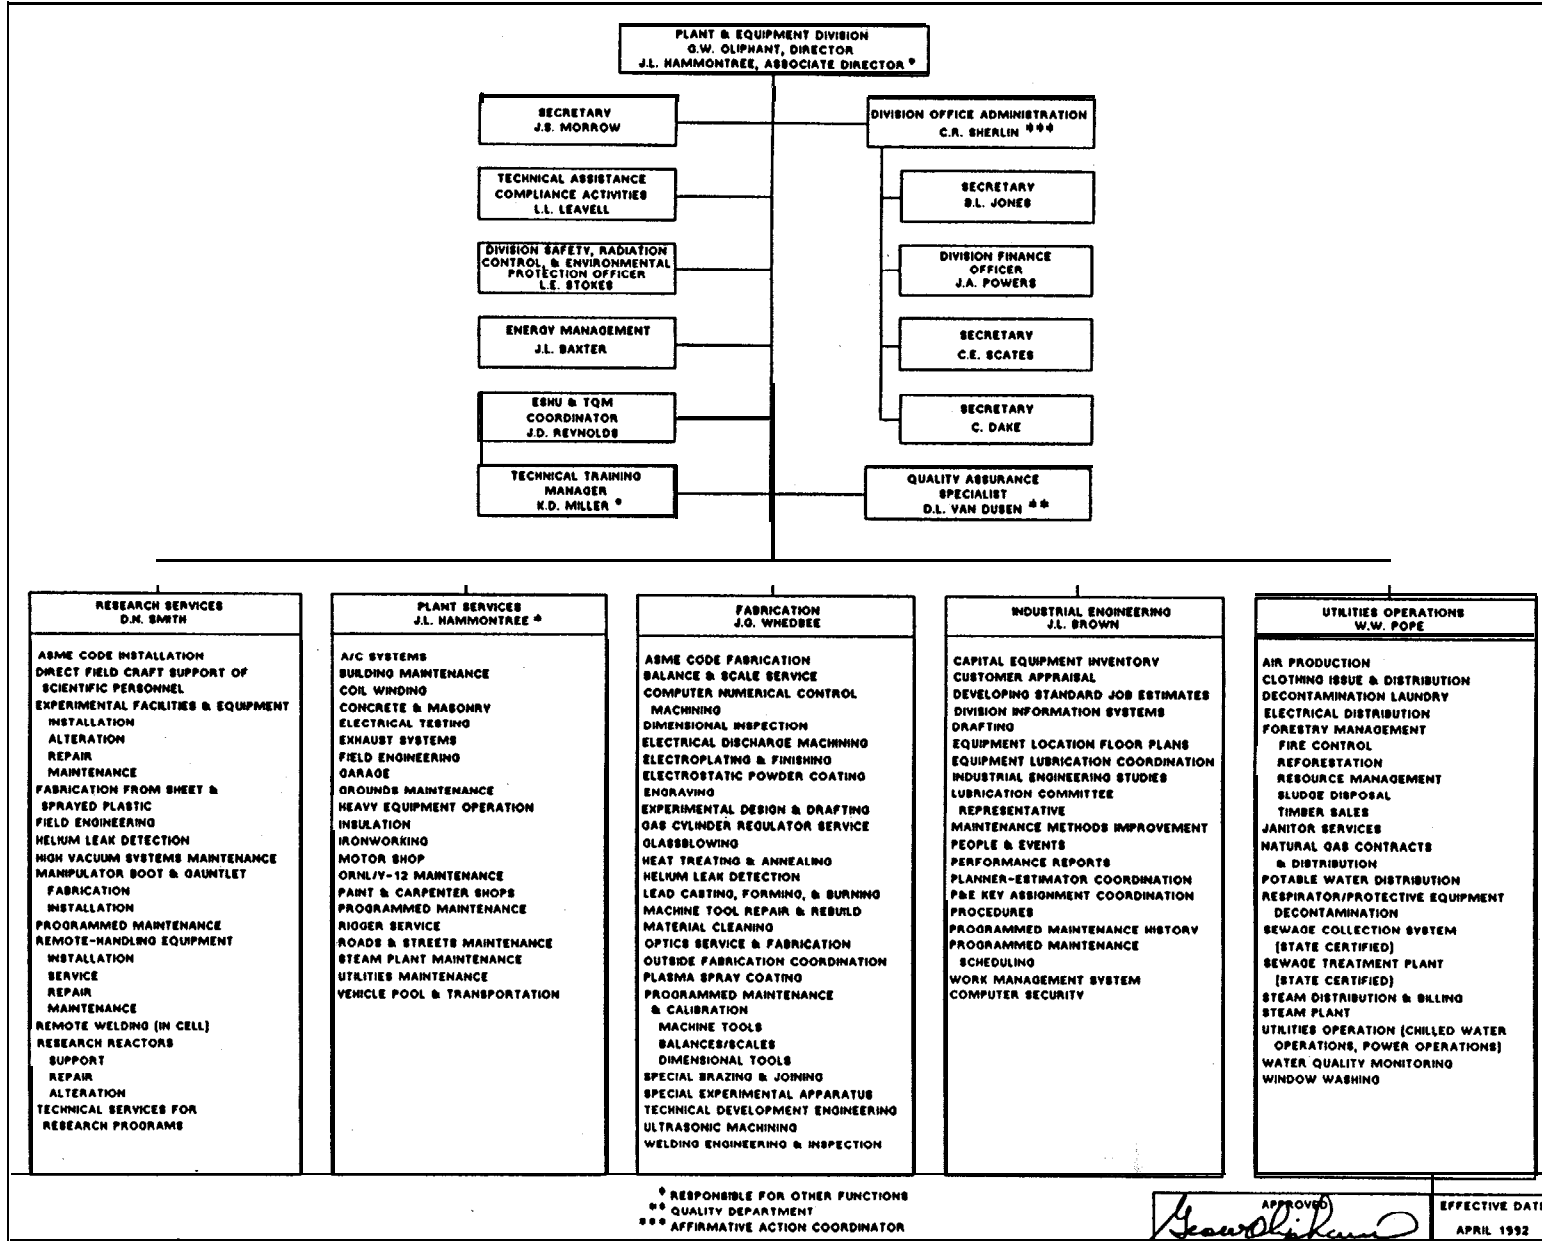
PLANT & EQUIPMENT DIVISION
G.W. OLIPHANT, DIRECTOR
J.L. HAMMONTREE, ASSOCIATE DIRECTOR *

SECRETARY
J.S. MORROW

TECHNICAL ASSISTANCE
COMPLIANCE ACTIVITIES
L.L. LEAVELL

DIVISION SAFETY, RADIATION CONTROL, & ENVIRONMENTAL PROTECTION OFFICER
L.E. STOKES

ENERGY MANAGEMENT
J.L. BAXTER

ESHU & TQM
COORDINATOR
J.D. REYNOLDS

TECHNICAL TRAINING
MANAGER
K.D. MILLER *

DIVISION OFFICE ADMINISTRATION
C.R. SHERLIN ***

SECRETARY
B.L. JONES

DIVISION FINANCE
OFFICER
J.A. POWERS

SECRETARY
C.E. SCATES

SECRETARY
C. DAKE

QUALITY ASSURANCE
SPECIALIST
D.L. VAN DUSEN **

RESEARCH SERVICES
D.N. SMITH

ASME CODE INSTALLATION
DIRECT FIELD CRAFT SUPPORT OF SCIENTIFIC PERSONNEL
EXPERIMENTAL FACILITIES & EQUIPMENT
INSTALLATION
ALTERATION
REPAIR
MAINTENANCE
FABRICATION FROM SHEET & SPRAYED PLASTIC
FIELD ENGINEERING
HELIUM LEAK DETECTION
HIGH VACUUM SYSTEMS MAINTENANCE
MANIPULATOR BOOT & GAUNTLET
FABRICATION
INSTALLATION
PROGRAMMED MAINTENANCE
REMOTE-HANDLING EQUIPMENT
INSTALLATION
SERVICE
REPAIR
MAINTENANCE
REMOTE WELDING (IN CELL)
RESEARCH REACTORS
SUPPORT
REPAIR
ALTERATION
TECHNICAL SERVICES FOR RESEARCH PROGRAMS

PLANT SERVICES
J.L. HAMMONTREE *

A/C SYSTEMS
BUILDING MAINTENANCE
COIL WINDING
CONCRETE & MASONRY
ELECTRICAL TESTING
EXHAUST SYSTEMS
FIELD ENGINEERING
GARAGE
GROUNDS MAINTENANCE
HEAVY EQUIPMENT OPERATION
INSULATION
IRONWORKING
MOTOR SHOP
ORNL/Y-12 MAINTENANCE
PAINT & CARPENTER SHOPS
PROGRAMMED MAINTENANCE
RIGGER SERVICE
ROADS & STREETS MAINTENANCE
STEAM PLANT MAINTENANCE
UTILITIES MAINTENANCE
VEHICLE POOL & TRANSPORTATION

FABRICATION
J.G. WHEDBEE

ASME CODE FABRICATION
BALANCE & SCALE SERVICE
COMPUTER NUMERICAL CONTROL MACHINING
DIMENSIONAL INSPECTION
ELECTRICAL DISCHARGE MACHINING
ELECTROPLATING & FINISHING
ELECTROSTATIC POWDER COATING
ENGRAVING
EXPERIMENTAL DESIGN & DRAFTING
GAS CYLINDER REGULATOR SERVICE
GLASSBLOWING
HEAT TREATING & ANNEALING
HELIUM LEAK DETECTION
LEAD CASTING, FORMING, & BURNING
MACHINE TOOL REPAIR & REBUILD
MATERIAL CLEANING
OPTICS SERVICE & FABRICATION
OUTSIDE FABRICATION COORDINATION
PLASMA SPRAY COATING
PROGRAMMED MAINTENANCE & CALIBRATION
MACHINE TOOLS
BALANCES/SCALES
DIMENSIONAL TOOLS
SPECIAL BRAZING & JOINING
SPECIAL EXPERIMENTAL APPARATUS
TECHNICAL DEVELOPMENT ENGINEERING
ULTRASONIC MACHINING
WELDING ENGINEERING & INSPECTION

INDUSTRIAL ENGINEERING
J.L. BROWN

CAPITAL EQUIPMENT INVENTORY
CUSTOMER APPRAISAL
DEVELOPING STANDARD JOB ESTIMATES
DIVISION INFORMATION SYSTEMS
DRAFTING
EQUIPMENT LOCATION FLOOR PLANS
EQUIPMENT LUBRICATION COORDINATION
INDUSTRIAL ENGINEERING STUDIES
LUBRICATION COMMITTEE REPRESENTATIVE
MAINTENANCE METHODS IMPROVEMENT
PEOPLE & EVENTS
PERFORMANCE REPORTS
PLANNER-ESTIMATOR COORDINATION
P&E KEY ASSIGNMENT COORDINATION
PROCEDURES
PROGRAMMED MAINTENANCE HISTORY
PROGRAMMED MAINTENANCE SCHEDULING
WORK MANAGEMENT SYSTEM
COMPUTER SECURITY

UTILITIES OPERATIONS
W.W. POPE

AIR PRODUCTION
CLOTHING ISSUE & DISTRIBUTION
DECONTAMINATION LAUNDRY
ELECTRICAL DISTRIBUTION
FORESTRY MANAGEMENT
FIRE CONTROL
REFORESTATION
RESOURCE MANAGEMENT
SLUDGE DISPOSAL
TIMBER SALES
JANITOR SERVICES
NATURAL GAS CONTRACTS & DISTRIBUTION
POTABLE WATER DISTRIBUTION
RESPIRATOR/PROTECTIVE EQUIPMENT DECONTAMINATION
SEWAGE COLLECTION SYSTEM (STATE CERTIFIED)
SEWAGE TREATMENT PLANT (STATE CERTIFIED)
STEAM DISTRIBUTION & BILLING
STEAM PLANT
UTILITIES OPERATION (CHILLED WATER OPERATIONS, POWER OPERATIONS)
WATER QUALITY MONITORING
WINDOW WASHING

* RESPONSIBLE FOR OTHER FUNCTIONS
** QUALITY DEPARTMENT
*** AFFIRMATIVE ACTION COORDINATOR

APPROVED
George Oliphant

EFFECTIVE DAT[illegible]
APRIL 1992